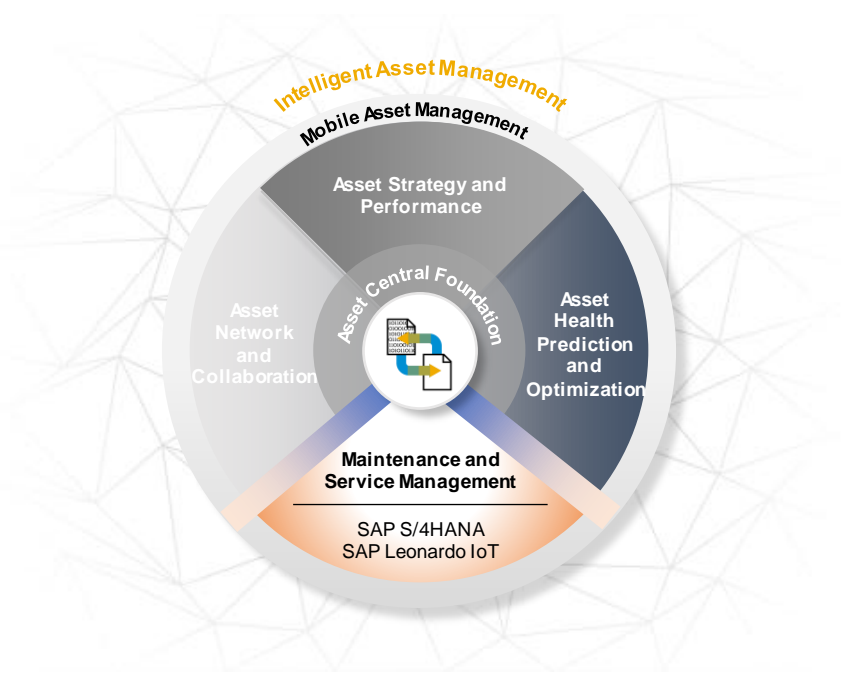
Intelligent Asset Management

Mobile Asset Management

Asset Strategy and Performance

Asset Network and Collaboration

Asset Central Foundation

Asset Health Prediction and Optimization

Maintenance and Service Management

SAP S/4HANA
SAP Leonardo IoT